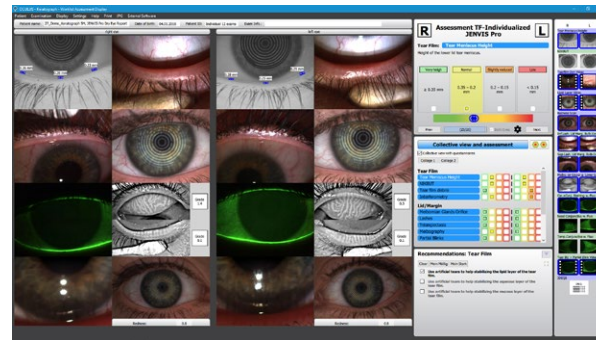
Patient Examination Display Settings Help Print IPS External Software

Right eye

Left eye

Assessment TF-Individualized JENVIS Pro

R

L

Tear Film

Tear Meniscus Height

Very high

Normal

Slightly reduced

Low

≥ 0.35 mm

0.35 – 0.2 mm

0.2 – 0.15 mm

< 0.15 mm

Collective view and assessment

Collage 1

Collage 2

Tear Film

Tear Meniscus Height

NIKBUT

Lid/Margin

Meibomian Glands

Lashes

Recommendations: Tear Film

Use artificial tears to help stabilizing the lipid layer of the tear film.

Use artificial tears to help stabilizing the lipid layer of the tear film.

Use artificial tears to help stabilizing the aqueous layer of the tear film.

Use artificial tears to help stabilizing the mucous layer of the tear film.